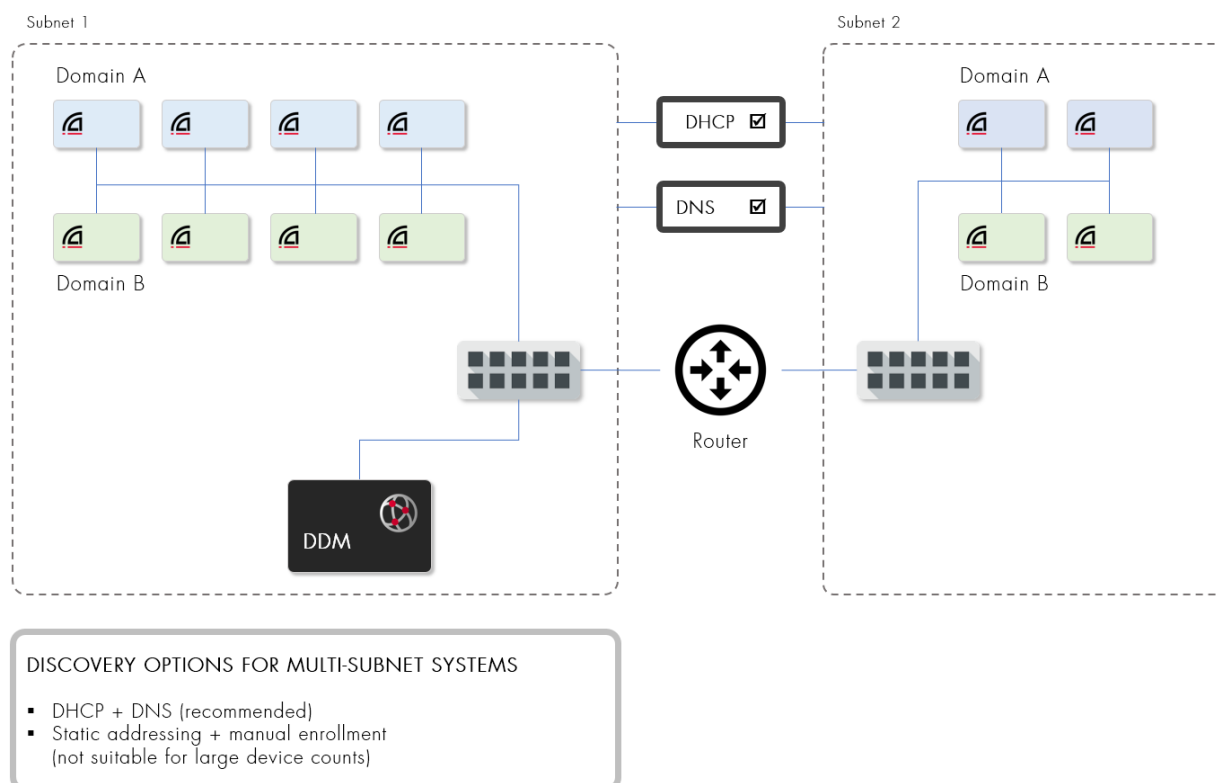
Subnet 1

Domain A

Domain B

DHCP ☑

DNS ☑

Subnet 2

Domain A

Domain B

Router

DDM

DISCOVERY OPTIONS FOR MULTI-SUBNET SYSTEMS

- DHCP + DNS (recommended)
- Static addressing + manual enrollment (not suitable for large device counts)